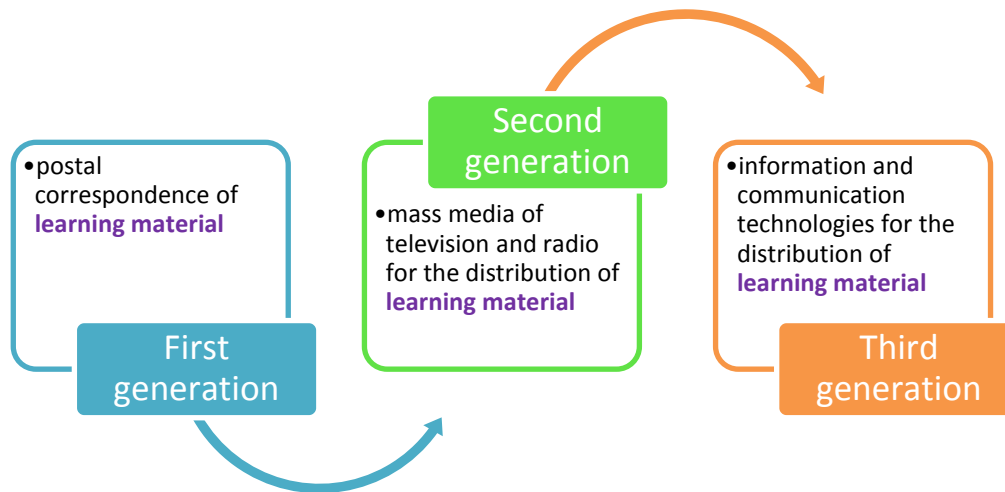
•postal correspondence of learning material

First generation

Second generation

•mass media of television and radio for the distribution of learning material

•information and communication technologies for the distribution of learning material

Third generation